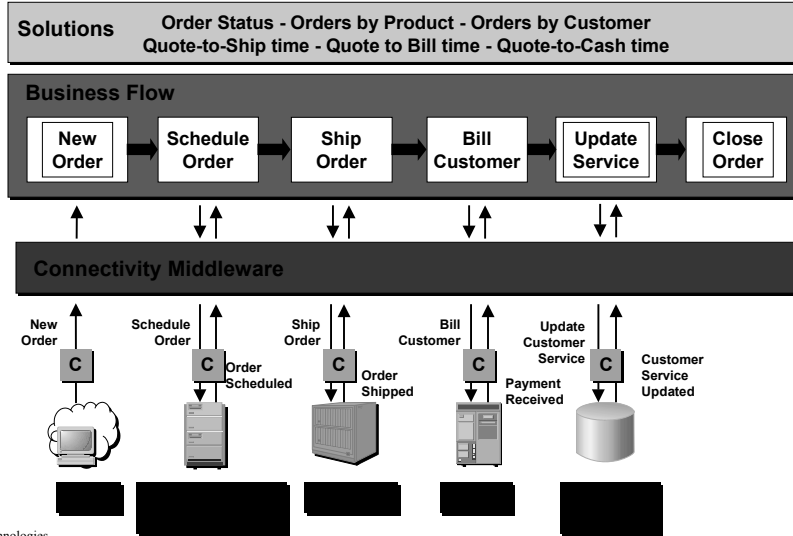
Solutions

Order Status - Orders by Product - Orders by Customer
Quote-to-Ship time - Quote to Bill time - Quote-to-Cash time

Business Flow

New Order

Schedule Order

Ship Order

Bill Customer

Update Service

Close Order

Connectivity Middleware

New Order

C

Schedule Order

C

Order Scheduled

Ship Order

C

Order Shipped

Bill Customer

C

Payment Received

Update Customer Service

C

Customer Service Updated

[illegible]nologies